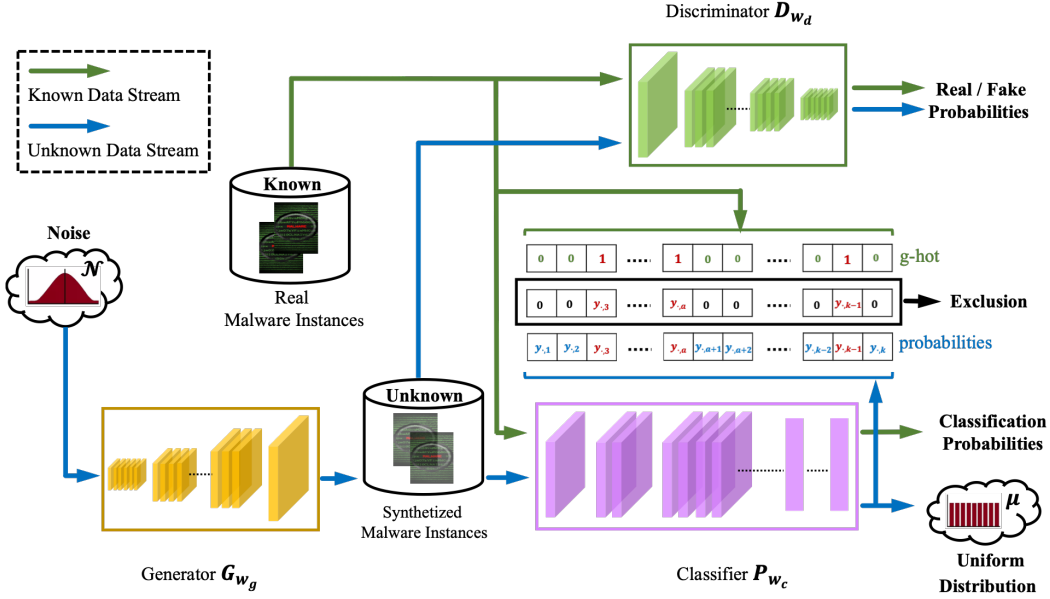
Discriminator $\boldsymbol{D_{w_d}}$

Known Data Stream

Unknown Data Stream

Real / Fake Probabilities

Known

Noise

$\mathcal{N}$

Real Malware Instances

| 0 | 0 | 1 | ...... | 1 | 0 | 0 | ...... | 0 | 1 | 0 |

g-hot

| 0 | 0 | $y_{\cdot,3}$ | ...... | $y_{\cdot,a}$ | 0 | 0 | ...... | 0 | $y_{\cdot,k-1}$ | 0 |

Exclusion

| $y_{\cdot,1}$ | $y_{\cdot,2}$ | $y_{\cdot,3}$ | ...... | $y_{\cdot,a}$ | $y_{\cdot,a+1}$ | $y_{\cdot,a+2}$ | ...... | $y_{\cdot,k-2}$ | $y_{\cdot,k-1}$ | $y_{\cdot,k}$ |

probabilities

Unknown

Classification Probabilities

$\boldsymbol{\mu}$

Synthetized Malware Instances

Uniform Distribution

Generator $\boldsymbol{G_{w_g}}$

Classifier $\boldsymbol{P_{w_c}}$